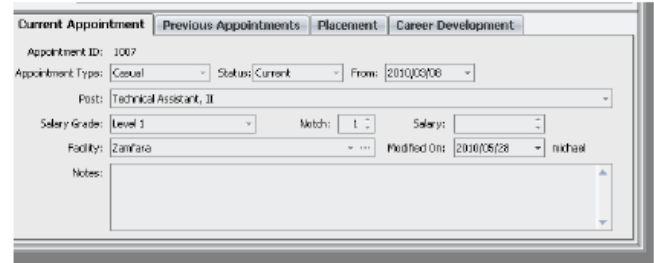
Current Appointment | Previous Appointments | Placement | Career Development

Appointment ID: 1007

Appointment Type: Casual
Status: Current
From: 2010/03/08

Post: Technical Assistant, II

Salary Grade: Level 1
Notch: 1
Salary:

Facility: Zamfara
Modified On: 2010/05/28
michael

Notes: